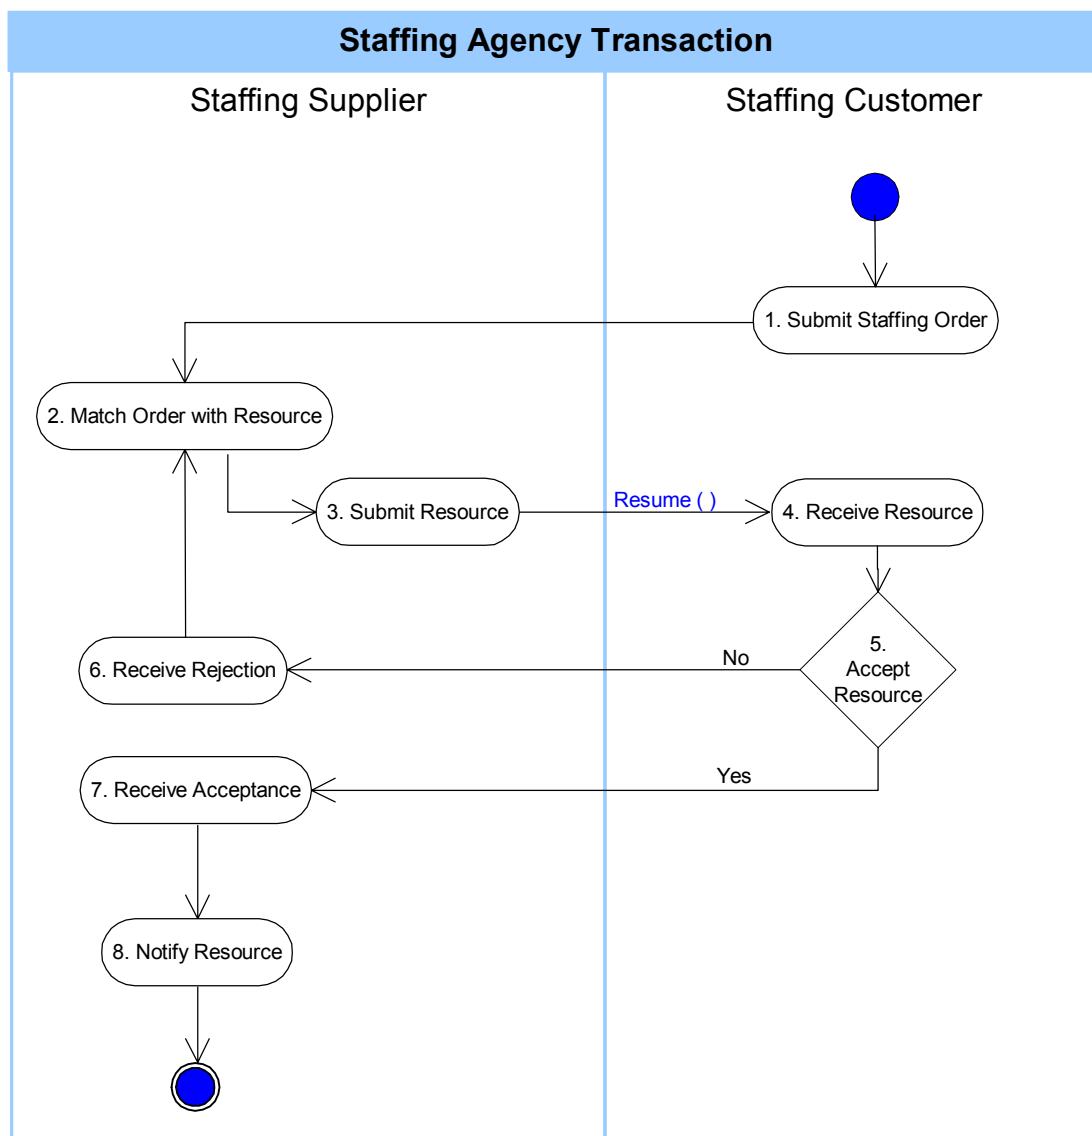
Staffing Agency Transaction

Staffing Supplier

Staffing Customer

1. Submit Staffing Order

2. Match Order with Resource

3. Submit Resource

Resume ( )

4. Receive Resource

5. Accept Resource

No

6. Receive Rejection

Yes

7. Receive Acceptance

8. Notify Resource